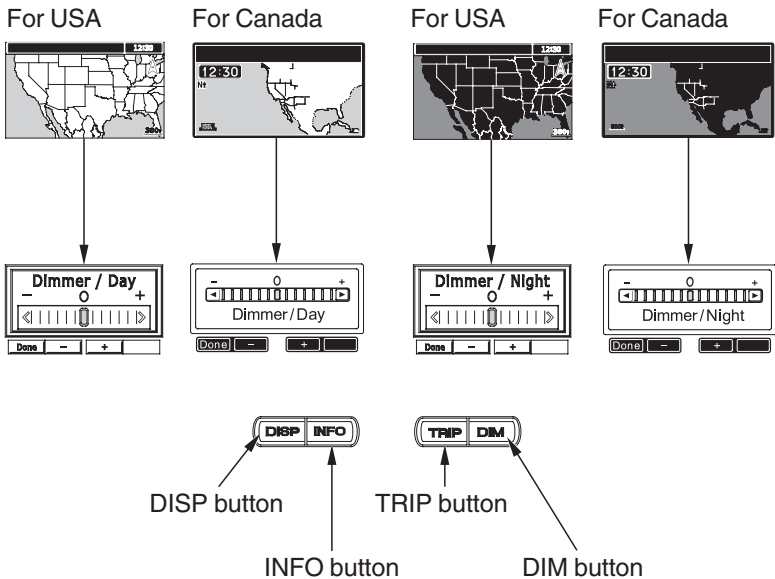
For USA

For Canada

For USA

For Canada

12:30

12:30

12:30

12:30

Dimmer / Day
– 0 +

Done – +

– 0 +
Dimmer/Day

Done – +

Dimmer / Night
– 0 +

Done – +

– 0 +
Dimmer/Night

Done – +

DISP INFO

TRIP DIM

DISP button

INFO button

TRIP button

DIM button